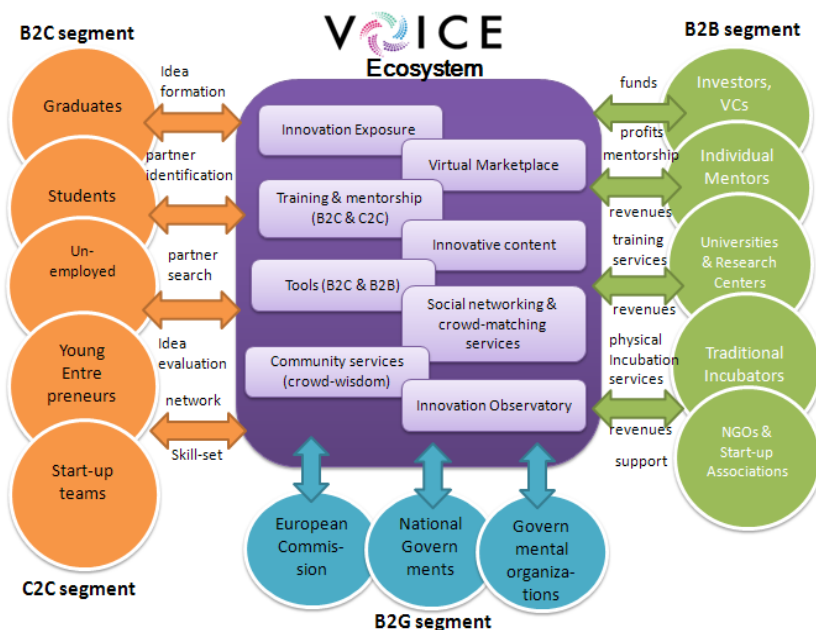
B2C segment

VOICE
Ecosystem

B2B segment

Graduates

Students

Un-employed

Young Entre preneurs

Start-up teams

Idea formation

partner identification

partner search

Idea evaluation

network

Skill-set

Innovation Exposure

Virtual Marketplace

Training & mentorship (B2C & C2C)

Innovative content

Tools (B2C & B2B)

Social networking & crowd-matching services

Community services (crowd-wisdom)

Innovation Observatory

funds

profits

mentorship

revenues

training services

revenues

physical Incubation services

revenues

support

Investors, VCs

Individual Mentors

Universities & Research Centers

Traditional Incubators

NGOs & Start-up Associations

European Commis-sion

National Govern ments

Govern mental organiza-tions

C2C segment

B2G segment